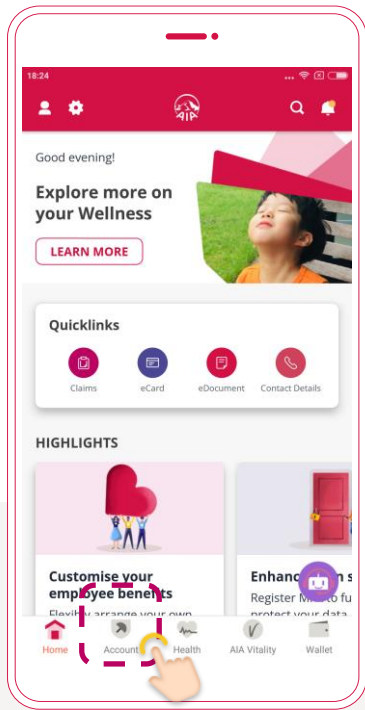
18:24

AIA

Good evening!

Explore more on your Wellness

LEARN MORE

Quicklinks

Claims

eCard

eDocument

Contact Details

HIGHLIGHTS

Customise your employee benefits

Flexibly arrange your own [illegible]

Enhance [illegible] s

Register M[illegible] to fu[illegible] protect your data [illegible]

Home

Account

Health

AIA Vitality

Wallet